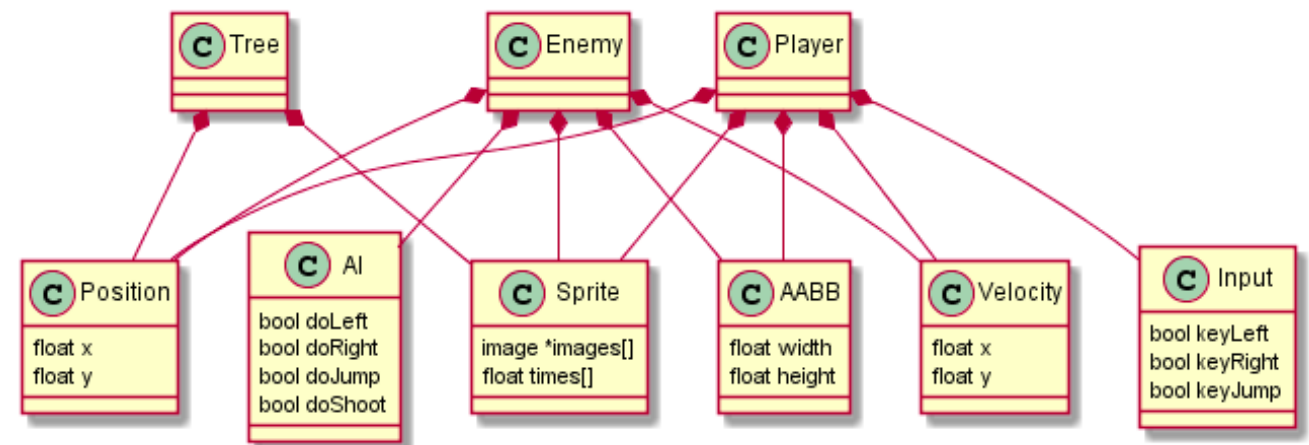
C Tree

C Enemy

C Player

C Position
float x
float y

C AI
bool doLeft
bool doRight
bool doJump
bool doShoot

C Sprite
image *images[]
float times[]

C AABB
float width
float height

C Velocity
float x
float y

C Input
bool keyLeft
bool keyRight
bool keyJump